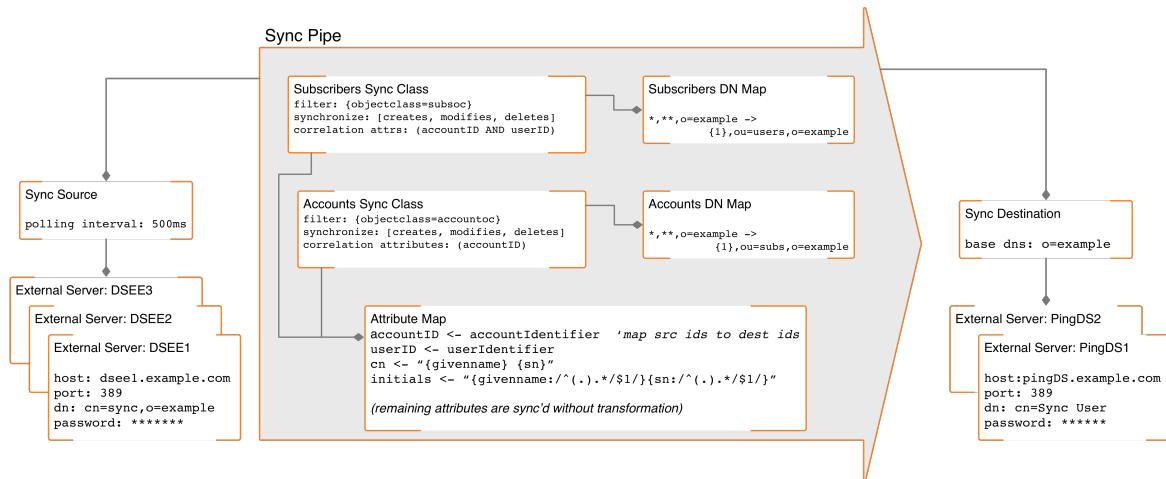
Sync Pipe

Subscribers Sync Class
filter: {objectclass=subsoc}
synchronize: [creates, modifies, deletes]
correlation attrs: (accountID AND userID)

Subscribers DN Map
*,**,o=example ->
{1},ou=users,o=example

Accounts Sync Class
filter: {objectclass=accountoc}
synchronize: [creates, modifies, deletes]
correlation attributes: (accountID)

Accounts DN Map
*,**,o=example ->
{1},ou=subs,o=example

Sync Source
polling interval: 500ms

External Server: DSEE3

External Server: DSEE2

External Server: DSEE1
host: dsee1.example.com
port: 389
dn: cn=sync,o=example
password: *******

Attribute Map
accountID <- accountIdentifier ‘map src ids to dest ids
userID <- userIdentifier
cn <- “{givenname} {sn}”
initials <- “{givenname:/^(.).*/$1/}{sn:/^(.).*/$1/}”
(remaining attributes are sync’d without transformation)

Sync Destination
base dns: o=example

External Server: PingDS2

External Server: PingDS1
host:pingDS.example.com
port: 389
dn: cn=Sync User
password: ******